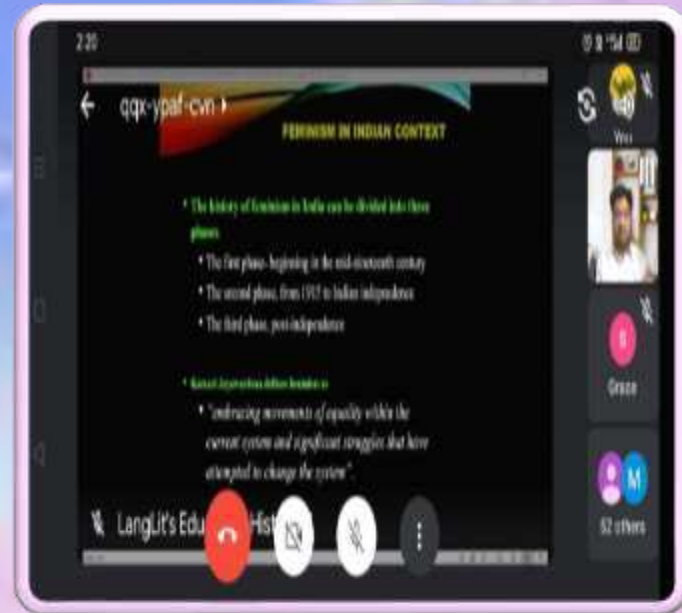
2:20

qqx-ypaf-cvn

FEMINISM IN INDIAN CONTEXT

• The history of feminism in India can be divided into three phases

• The first phase- beginning in the mid-nineteenth century

• The second phase, from 1915 to Indian independence

• The third phase, post-independence

• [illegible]

• "embracing movements of equality within the current system and significant struggles that have attempted to change the system".

You

Grace

52 others

LangLit's Edu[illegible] Hist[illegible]